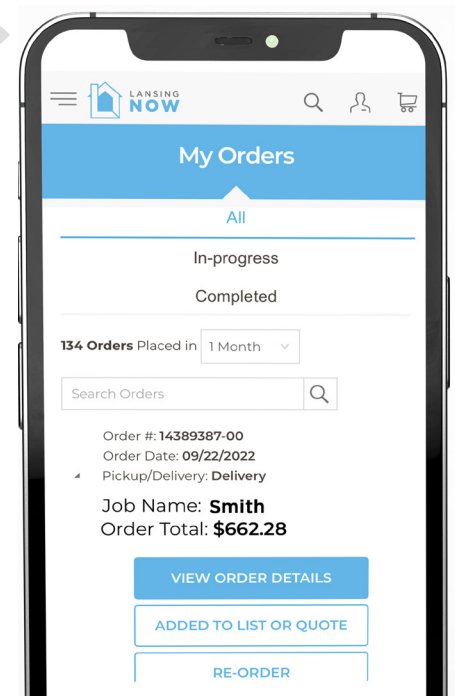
LANSING NOW

My Orders

All

In-progress

Completed

134 Orders Placed in 1 Month

Search Orders

Order #: 14389387-00
Order Date: 09/22/2022
Pickup/Delivery: Delivery

Job Name: Smith
Order Total: $662.28

VIEW ORDER DETAILS

ADDED TO LIST OR QUOTE

RE-ORDER